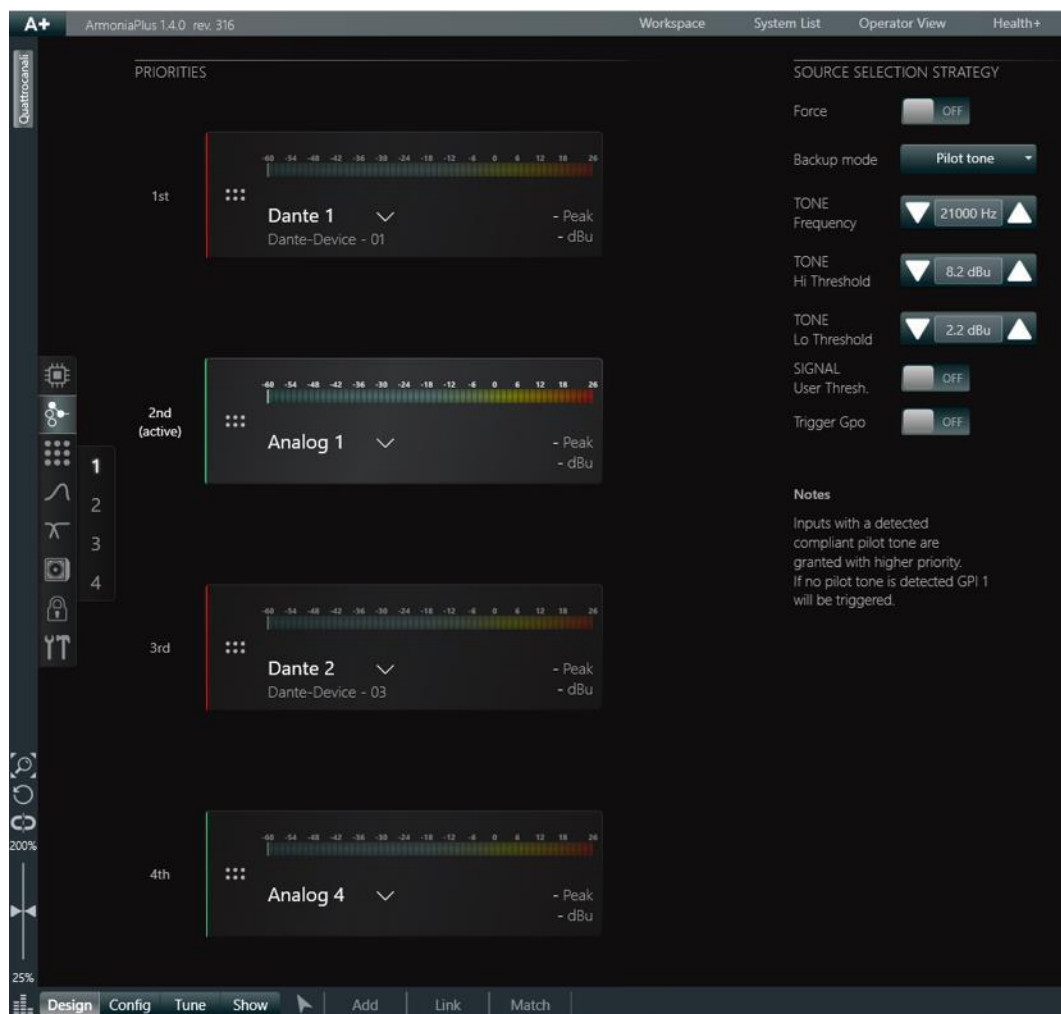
A+ ArmoniaPlus 1.4.0 rev. 316

Workspace System List Operator View Health+

Quattrocanali

PRIORITIES

1st

-60 -54 -48 -42 -36 -30 -24 -18 -12 -6 0 6 12 18 26

Dante 1
Dante-Device - 01

- Peak
- dBu

2nd (active)

-60 -54 -48 -42 -36 -30 -24 -18 -12 -6 0 6 12 18 26

Analog 1

- Peak
- dBu

3rd

-60 -54 -48 -42 -36 -30 -24 -18 -12 -6 0 6 12 18 26

Dante 2
Dante-Device - 03

- Peak
- dBu

4th

-60 -54 -48 -42 -36 -30 -24 -18 -12 -6 0 6 12 18 26

Analog 4

- Peak
- dBu

1
2
3
4

200%

25%

SOURCE SELECTION STRATEGY

Force OFF

Backup mode Pilot tone

TONE Frequency 21000 Hz

TONE Hi Threshold 8.2 dBu

TONE Lo Threshold 2.2 dBu

SIGNAL User Thresh. OFF

Trigger Gpo OFF

Notes

Inputs with a detected compliant pilot tone are granted with higher priority. If no pilot tone is detected GPI 1 will be triggered.

Design Config Tune Show Add Link Match